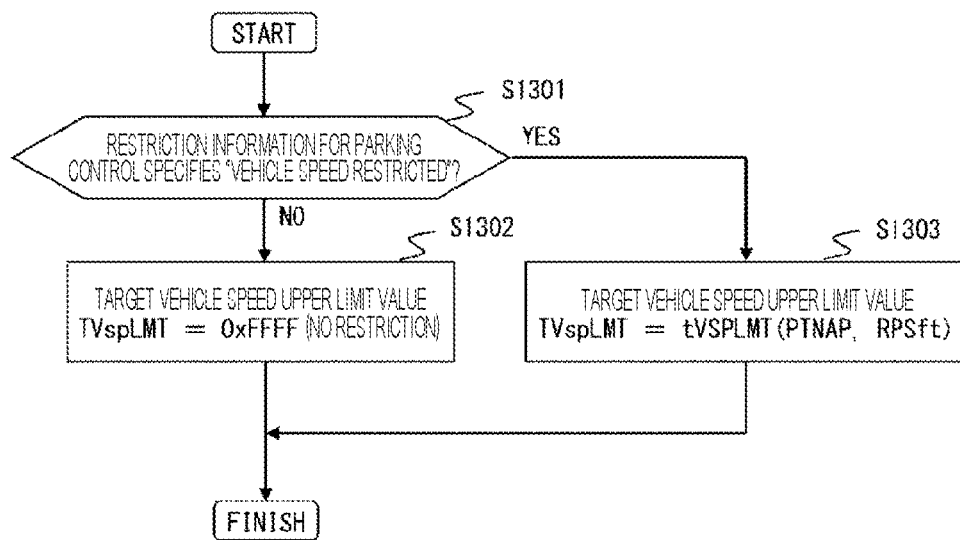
START

S1301

RESTRICTION INFORMATION FOR PARKING CONTROL SPECIFIES "VEHICLE SPEED RESTRICTED"?

YES

NO

S1302

TARGET VEHICLE SPEED UPPER LIMIT VALUE
TVspLMT = 0xFFFF (NO RESTRICTION)

S1303

TARGET VEHICLE SPEED UPPER LIMIT VALUE
TVspLMT = tVSPLMT(PTNAP, RPSft)

FINISH